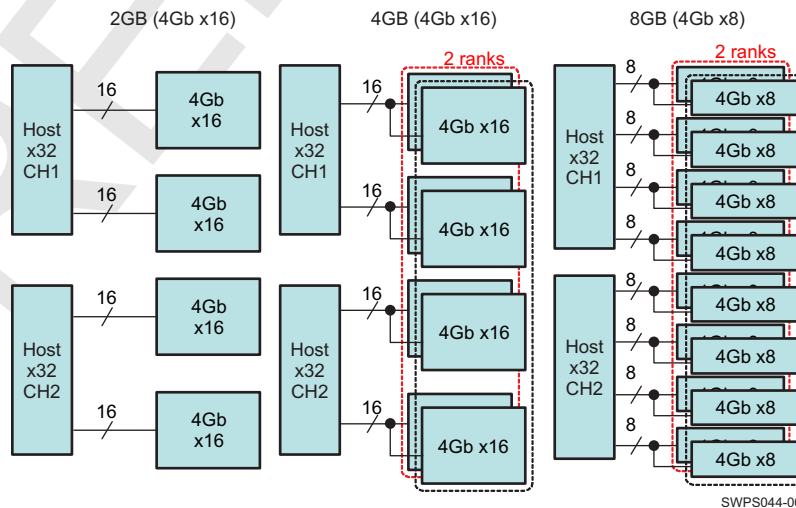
2GB (4Gb x16)

Host x32 CH1

16

4Gb x16

16

4Gb x16

Host x32 CH2

16

4Gb x16

16

4Gb x16

4GB (4Gb x16)

2 ranks

Host x32 CH1

16

4Gb x16

16

4Gb x16

Host x32 CH2

16

4Gb x16

16

4Gb x16

8GB (4Gb x8)

2 ranks

Host x32 CH1

8

4Gb x8

8

4Gb x8

8

4Gb x8

8

4Gb x8

Host x32 CH2

8

4Gb x8

8

4Gb x8

8

4Gb x8

8

4Gb x8

SWPS044-0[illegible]